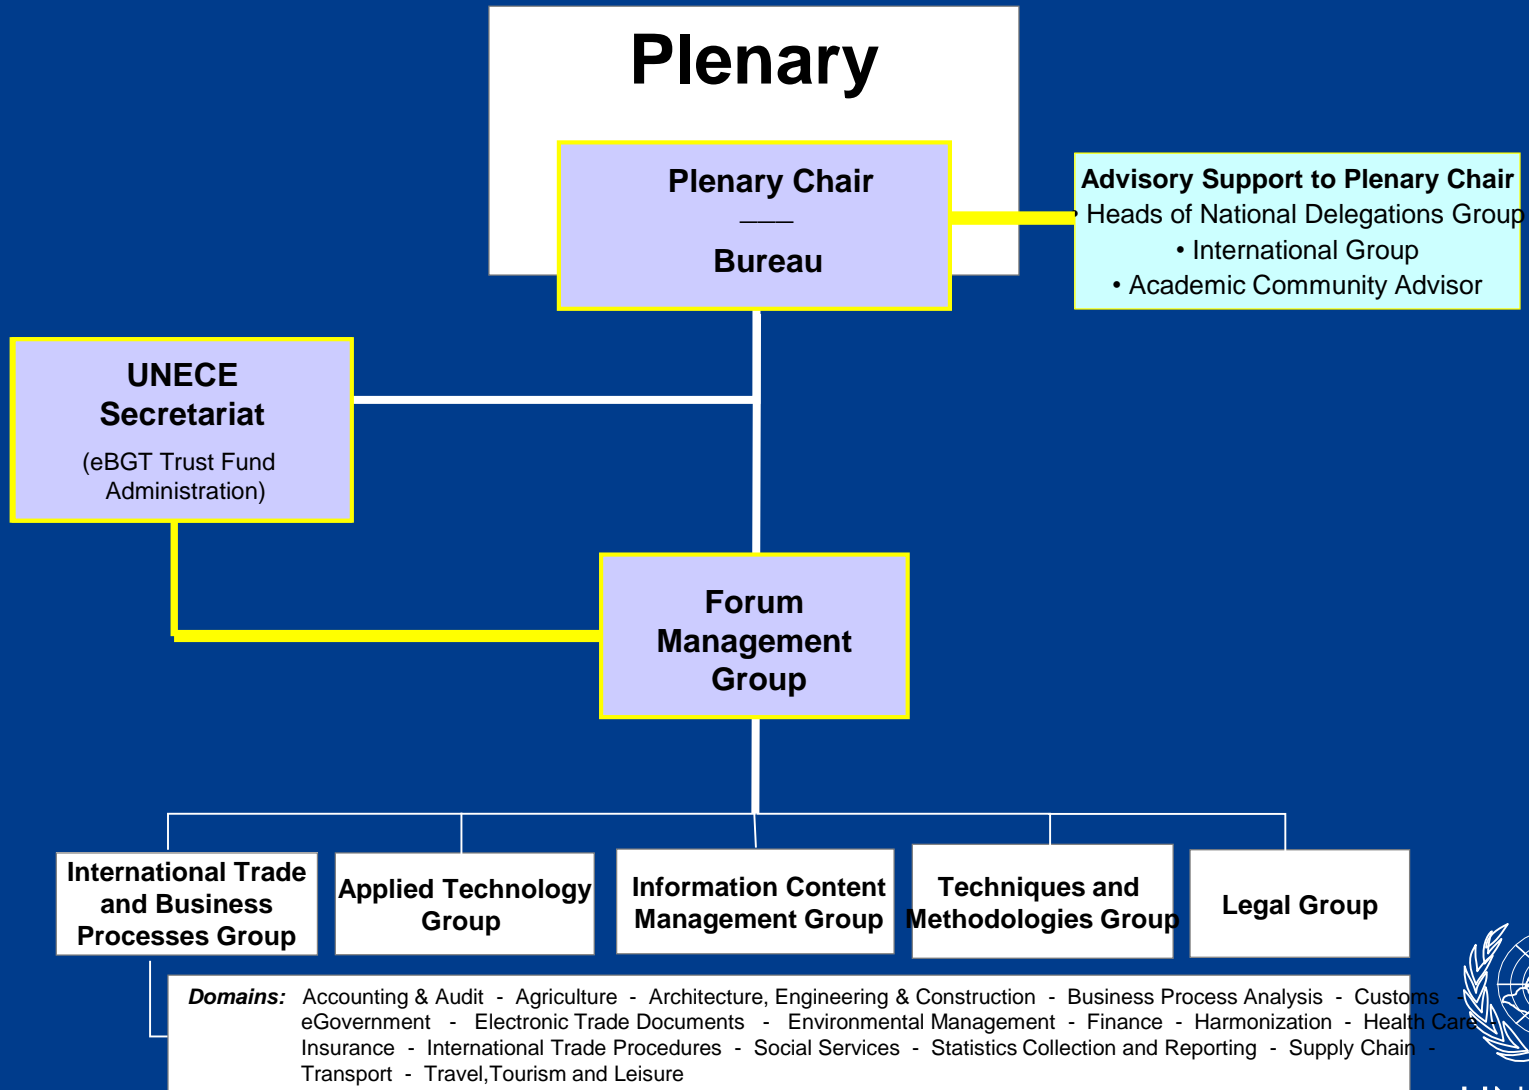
Plenary

Plenary Chair
——
Bureau

Advisory Support to Plenary Chair
• Heads of National Delegations Group
• International Group
• Academic Community Advisor

UNECE Secretariat
(eBGT Trust Fund Administration)

Forum Management Group

International Trade and Business Processes Group

Applied Technology Group

Information Content Management Group

Techniques and Methodologies Group

Legal Group

*Domains:* Accounting & Audit - Agriculture - Architecture, Engineering & Construction - Business Process Analysis - Customs - eGovernment - Electronic Trade Documents - Environmental Management - Finance - Harmonization - Health Care - Insurance - International Trade Procedures - Social Services - Statistics Collection and Reporting - Supply Chain - Transport - Travel,Tourism and Leisure